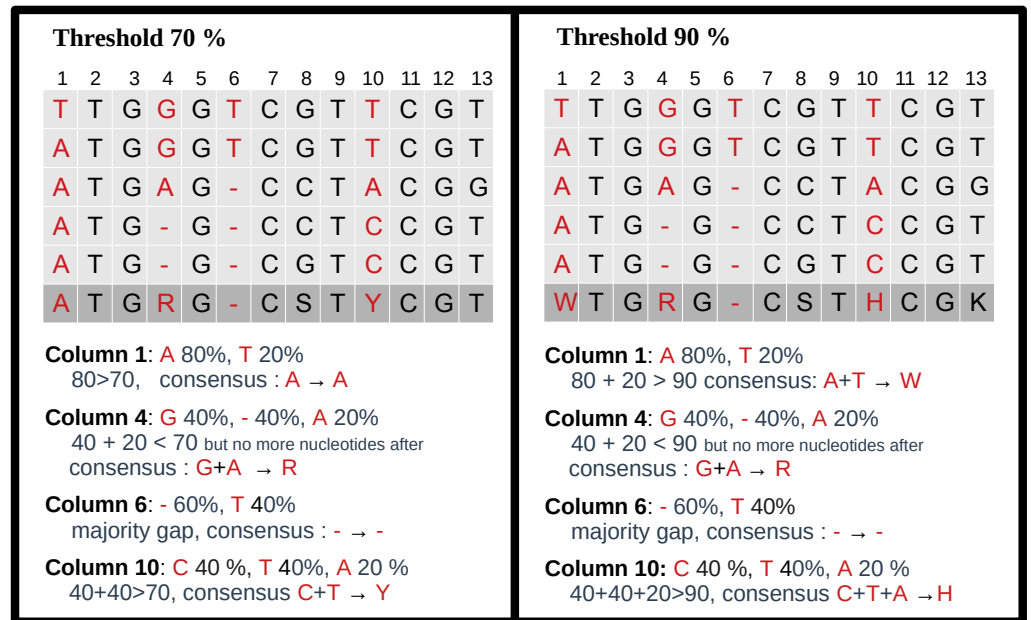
Threshold 70 %

| 1 | 2 | 3 | 4 | 5 | 6 | 7 | 8 | 9 | 10 | 11 | 12 | 13 |
|---|---|---|---|---|---|---|---|---|---|---|---|---|
| T | T | G | G | G | T | C | G | T | T | C | G | T |
| A | T | G | G | G | T | C | G | T | T | C | G | T |
| A | T | G | A | G | - | C | C | T | A | C | G | G |
| A | T | G | - | G | - | C | C | T | C | C | G | T |
| A | T | G | - | G | - | C | G | T | C | C | G | T |
| A | T | G | R | G | - | C | S | T | Y | C | G | T |

Column 1: A 80%, T 20%
80>70, consensus : A → A

Column 4: G 40%, - 40%, A 20%
40 + 20 < 70 but no more nucleotides after
consensus : G+A → R

Column 6: - 60%, T 40%
majority gap, consensus : - → -

Column 10: C 40 %, T 40%, A 20 %
40+40>70, consensus C+T → Y

Threshold 90 %

| 1 | 2 | 3 | 4 | 5 | 6 | 7 | 8 | 9 | 10 | 11 | 12 | 13 |
|---|---|---|---|---|---|---|---|---|---|---|---|---|
| T | T | G | G | G | T | C | G | T | T | C | G | T |
| A | T | G | G | G | T | C | G | T | T | C | G | T |
| A | T | G | A | G | - | C | C | T | A | C | G | G |
| A | T | G | - | G | - | C | C | T | C | C | G | T |
| A | T | G | - | G | - | C | G | T | C | C | G | T |
| W | T | G | R | G | - | C | S | T | H | C | G | K |

Column 1: A 80%, T 20%
80 + 20 > 90 consensus: A+T → W

Column 4: G 40%, - 40%, A 20%
40 + 20 < 90 but no more nucleotides after
consensus : G+A → R

Column 6: - 60%, T 40%
majority gap, consensus : - → -

Column 10: C 40 %, T 40%, A 20 %
40+40+20>90, consensus C+T+A →H